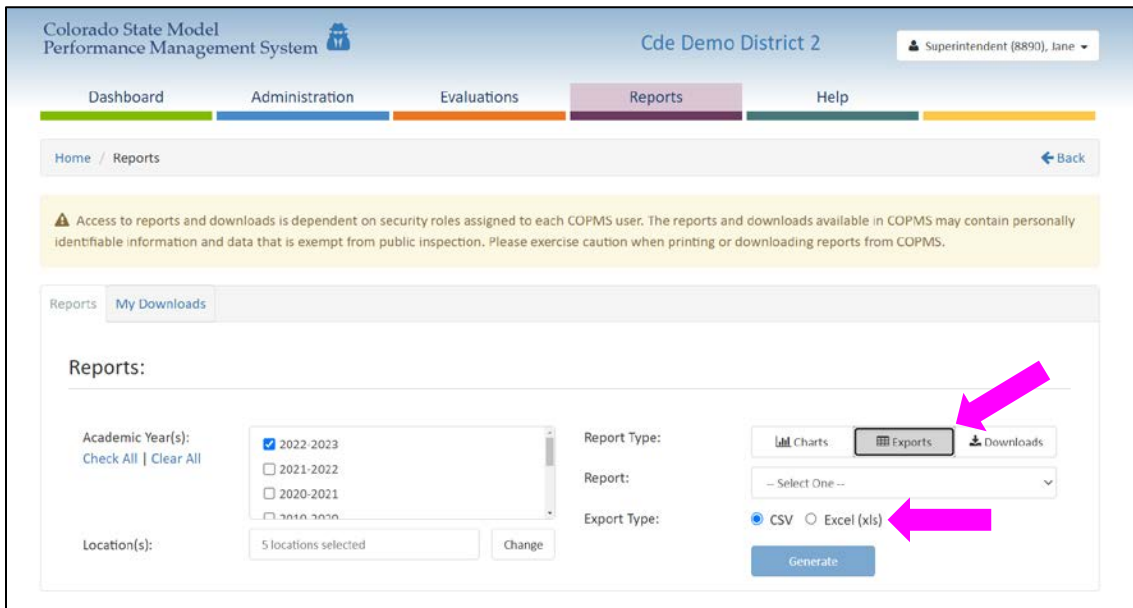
Colorado State Model Performance Management System

Cde Demo District 2

Superintendent (8890), Jane

Dashboard
Administration
Evaluations
Reports
Help

Home / Reports

Back

Access to reports and downloads is dependent on security roles assigned to each COPMS user. The reports and downloads available in COPMS may contain personally identifiable information and data that is exempt from public inspection. Please exercise caution when printing or downloading reports from COPMS.

Reports
My Downloads

Reports:

Academic Year(s):
Check All | Clear All

2022-2023
2021-2022
2020-2021
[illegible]

Location(s):
5 locations selected
Change

Report Type:
Charts
Exports
Downloads

Report:
-- Select One --

Export Type:
CSV
Excel (xls)

Generate